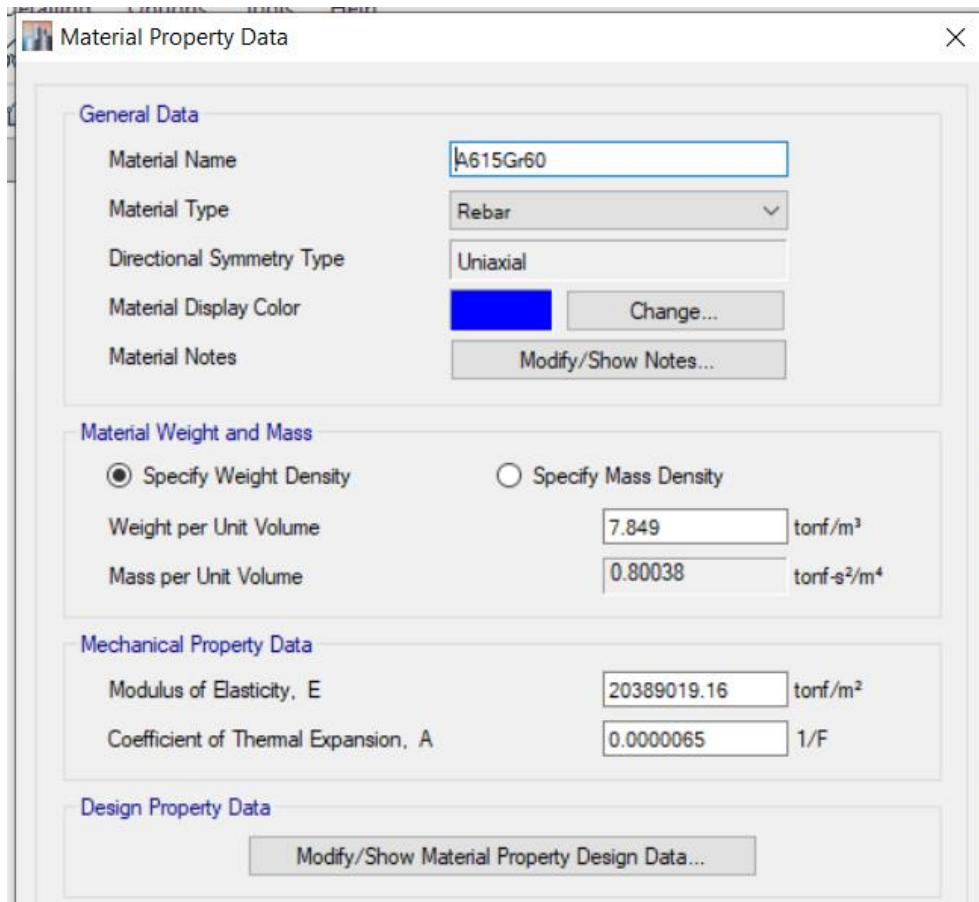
Material Property Data

General Data

Material Name A615Gr60

Material Type Rebar

Directional Symmetry Type Uniaxial

Material Display Color Change...

Material Notes Modify/Show Notes...

Material Weight and Mass

Specify Weight Density

Specify Mass Density

Weight per Unit Volume 7.849 tonf/m³

Mass per Unit Volume 0.80038 tonf-s²/m⁴

Mechanical Property Data

Modulus of Elasticity, E 20389019.16 tonf/m²

Coefficient of Thermal Expansion, A 0.0000065 1/F

Design Property Data

Modify/Show Material Property Design Data...